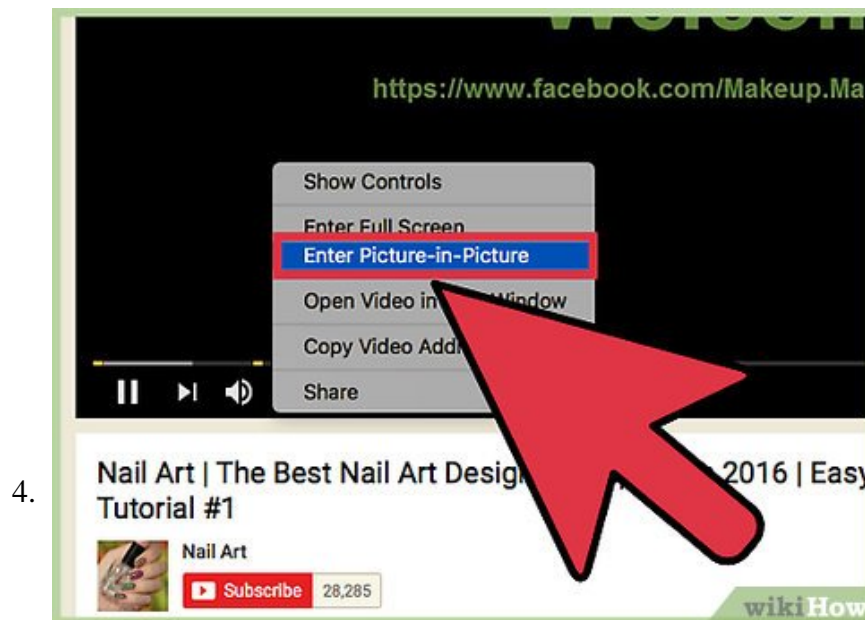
Welcom

https://www.facebook.com/Makeup.Ma

Show Controls

Enter Full Screen

Enter Picture-in-Picture

Open Video in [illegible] Window

Copy Video Add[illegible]

Share

4.

Nail Art | The Best Nail Art Desig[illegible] 2016 | Easy Tutorial #1

Nail Art

Subscribe 28,285

wikiHow